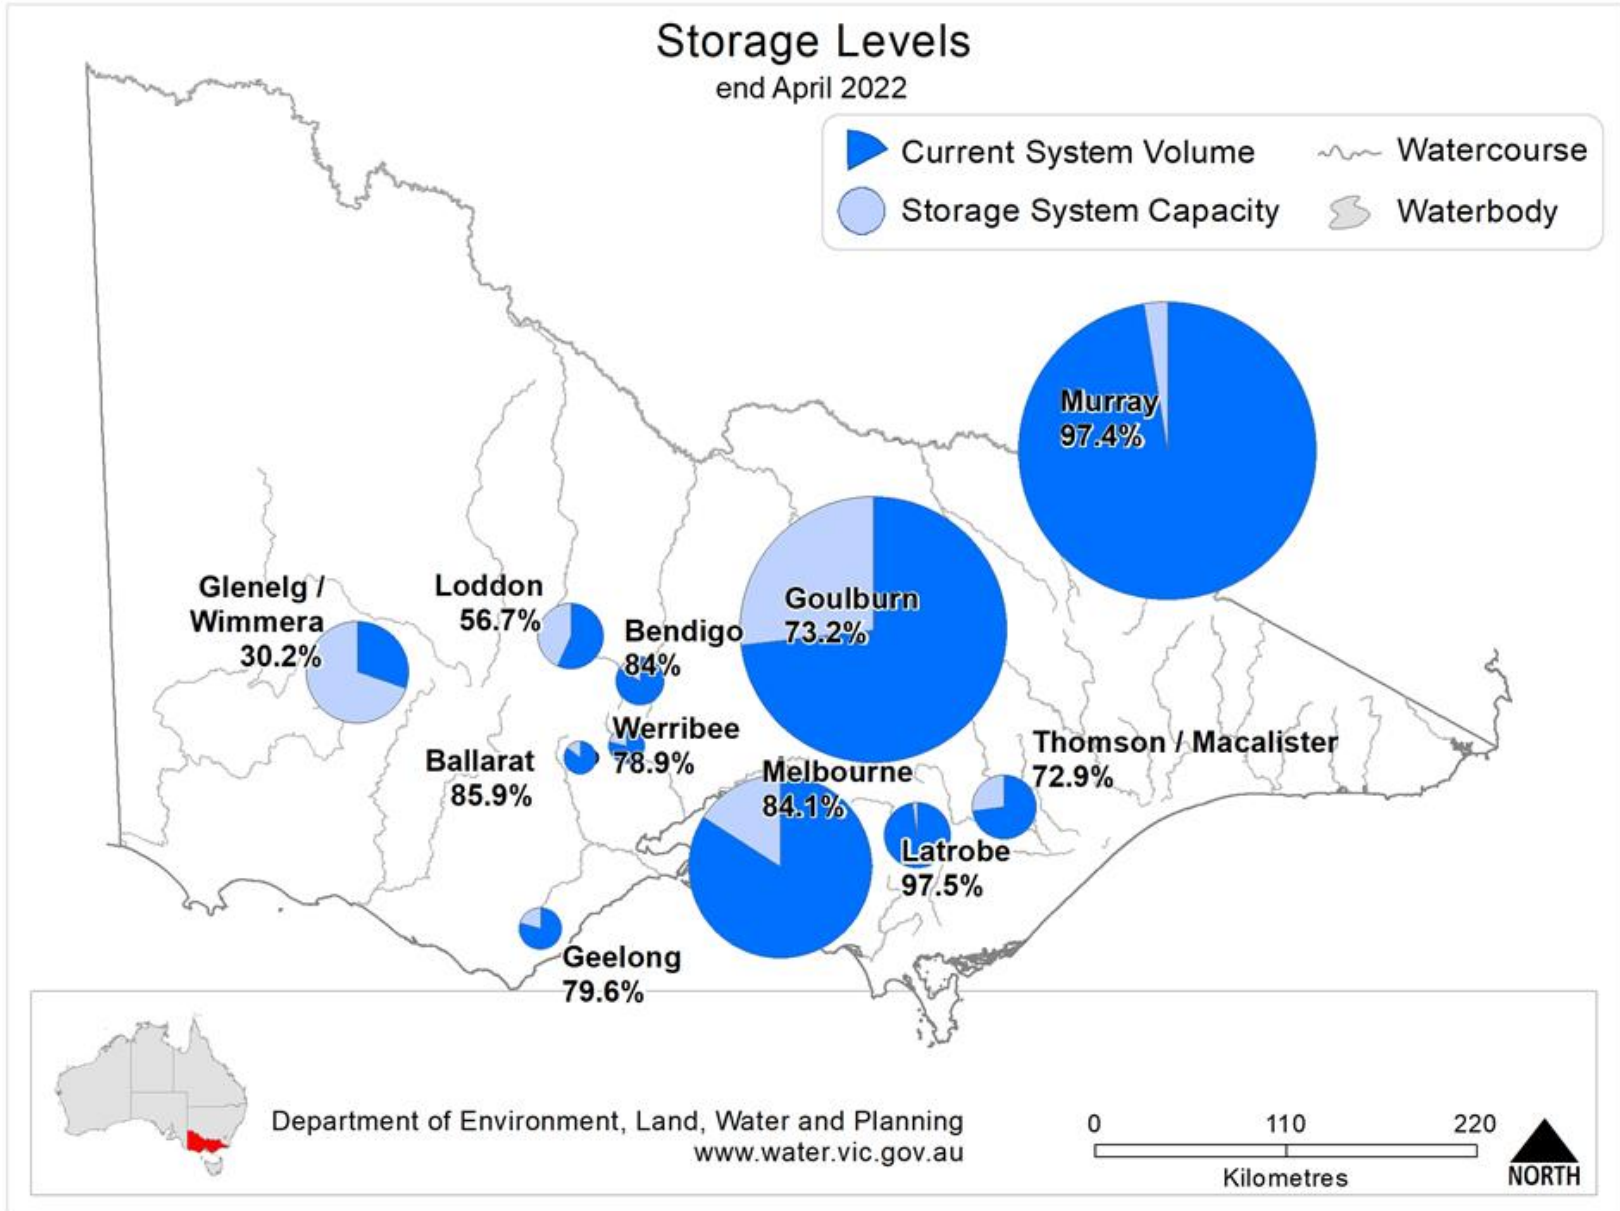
Storage Levels
end April 2022

Current System Volume
Storage System Capacity
Watercourse
Waterbody

Murray
97.4%

Goulburn
73.2%

Glenelg / Wimmera
30.2%

Loddon
56.7%

Bendigo
84%

Werribee
78.9%

Ballarat
85.9%

Melbourne
84.1%

Thomson / Macalister
72.9%

Latrobe
97.5%

Geelong
79.6%

Department of Environment, Land, Water and Planning
www.water.vic.gov.au

0
110
220
Kilometres
NORTH